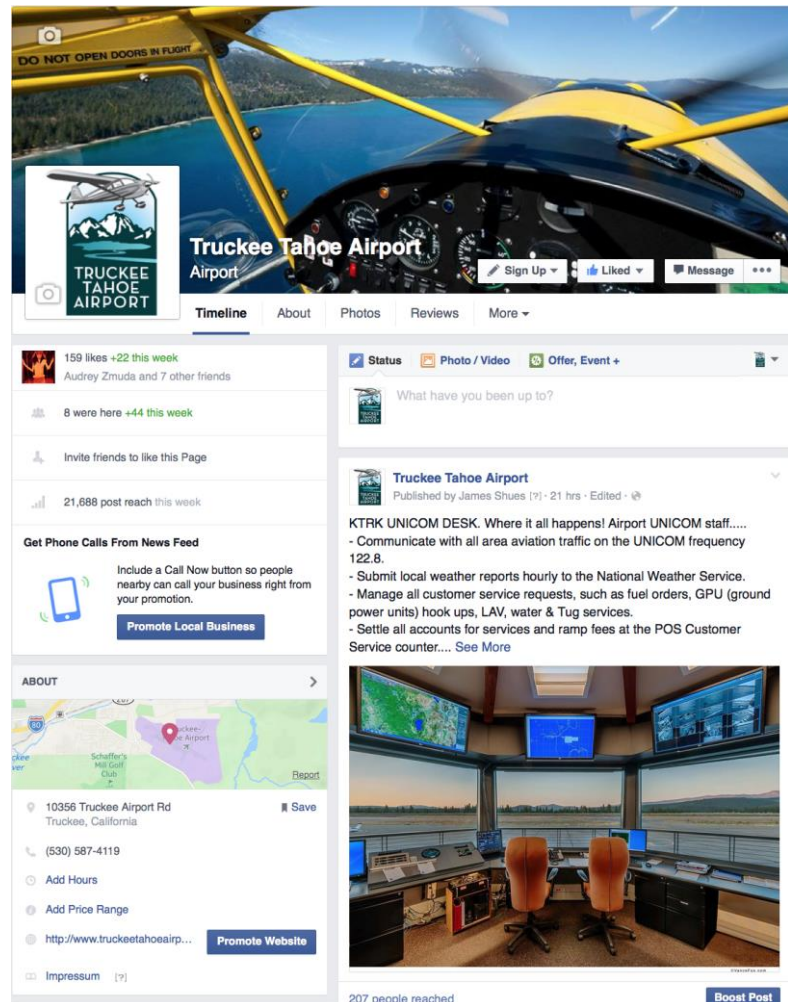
DO NOT OPEN DOORS IN FLIGHT

TRUCKEE TAHOE AIRPORT

Truckee Tahoe Airport
Airport

Sign Up ▾ Liked ▾ Message •••

Timeline About Photos Reviews More ▾

159 likes +22 this week
Audrey Zmuda and 7 other friends

8 were here +44 this week

Invite friends to like this Page

21,688 post reach this week

Get Phone Calls From News Feed

Include a Call Now button so people nearby can call your business right from your promotion.

Promote Local Business

ABOUT

80

Truckee Tahoe Airport

Schaffer's Mill Golf Club

Report

10356 Truckee Airport Rd
Truckee, California

Save

(530) 587-4119

Add Hours

Add Price Range

http://www.truckeetahoeairp...

Promote Website

Impressum [?]

Status Photo / Video Offer, Event +

What have you been up to?

Truckee Tahoe Airport
Published by James Shues [?] · 21 hrs · Edited ·

KTRK UNICOM DESK. Where it all happens! Airport UNICOM staff.....
- Communicate with all area aviation traffic on the UNICOM frequency 122.8.
- Submit local weather reports hourly to the National Weather Service.
- Manage all customer service requests, such as fuel orders, GPU (ground power units) hook ups, LAV, water & Tug services.
- Settle all accounts for services and ramp fees at the POS Customer Service counter.... See More

207 people reached

Boost Post